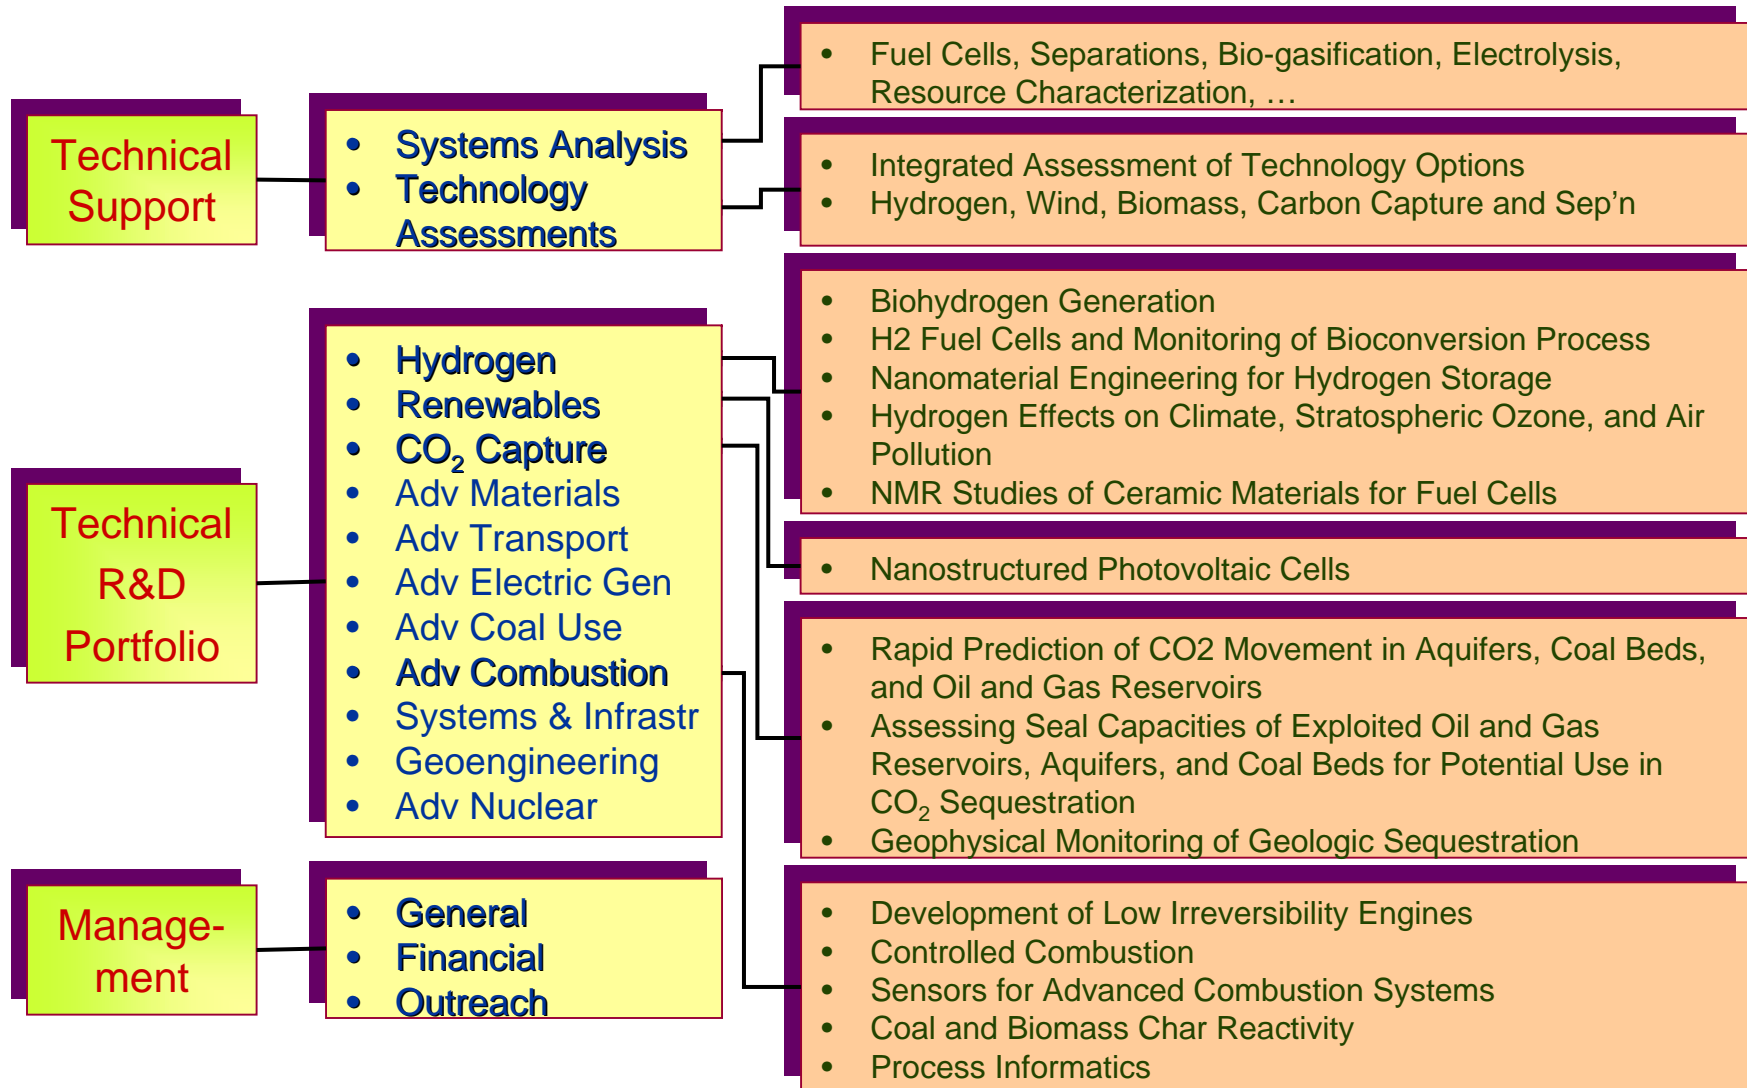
Technical Support

- Systems Analysis
- Technology Assessments

- Fuel Cells, Separations, Bio-gasification, Electrolysis, Resource Characterization, …

- Integrated Assessment of Technology Options
- Hydrogen, Wind, Biomass, Carbon Capture and Sep'n

Technical R&D Portfolio

- Hydrogen
- Renewables
- $CO_2$ Capture
- Adv Materials
- Adv Transport
- Adv Electric Gen
- Adv Coal Use
- Adv Combustion
- Systems & Infrastr
- Geoengineering
- Adv Nuclear

- Biohydrogen Generation
- H2 Fuel Cells and Monitoring of Bioconversion Process
- Nanomaterial Engineering for Hydrogen Storage
- Hydrogen Effects on Climate, Stratospheric Ozone, and Air Pollution
- NMR Studies of Ceramic Materials for Fuel Cells

- Nanostructured Photovoltaic Cells

- Rapid Prediction of CO2 Movement in Aquifers, Coal Beds, and Oil and Gas Reservoirs
- Assessing Seal Capacities of Exploited Oil and Gas Reservoirs, Aquifers, and Coal Beds for Potential Use in $CO_2$ Sequestration
- Geophysical Monitoring of Geologic Sequestration

Management

- General
- Financial
- Outreach

- Development of Low Irreversibility Engines
- Controlled Combustion
- Sensors for Advanced Combustion Systems
- Coal and Biomass Char Reactivity
- Process Informatics